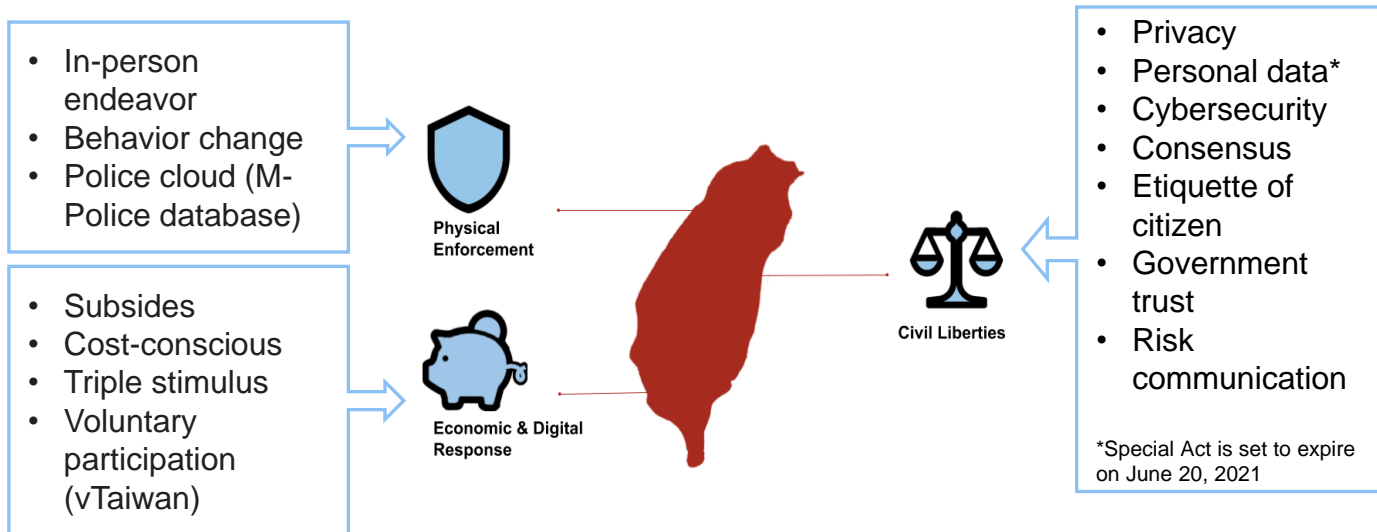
- In-person endeavor
- Behavior change
- Police cloud (M-Police database)

- Subsides
- Cost-conscious
- Triple stimulus
- Voluntary participation (vTaiwan)

Physical Enforcement

Economic & Digital Response

Civil Liberties

- Privacy
- Personal data*
- Cybersecurity
- Consensus
- Etiquette of citizen
- Government trust
- Risk communication

*Special Act is set to expire on June 20, 2021